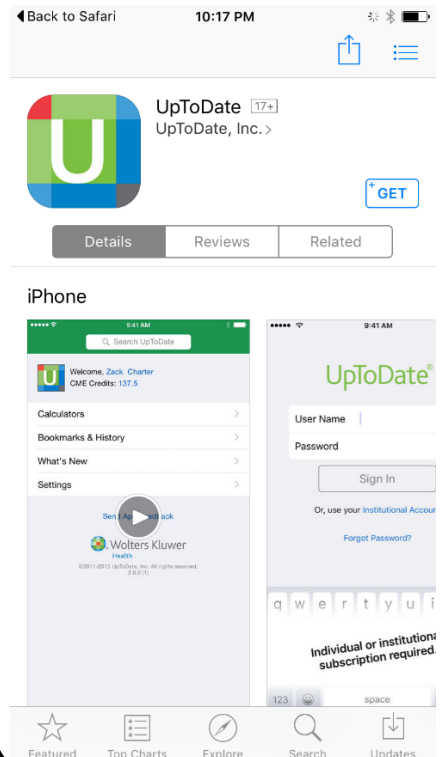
◀ Back to Safari 10:17 PM

UpToDate 17+
UpToDate, Inc. >

GET

Details Reviews Related

iPhone

9:41 AM
Search UpToDate
Welcome, Zack Charter
CME Credits: 137.5
Calculators >
Bookmarks & History >
What's New >
Settings >
Send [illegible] ack
Wolters Kluwer
Health
©2011-2015 UpToDate, Inc. All rights reserved.
2.0.0 (1)

9:41 AM
UpToDate®
User Name
Password
Sign In
Or, use your Institutional Accou
Forgot Password?
q w e r t y u i
Individual or institutiona
subscription required.
123 space

Featured Top Charts Explore Search Updates